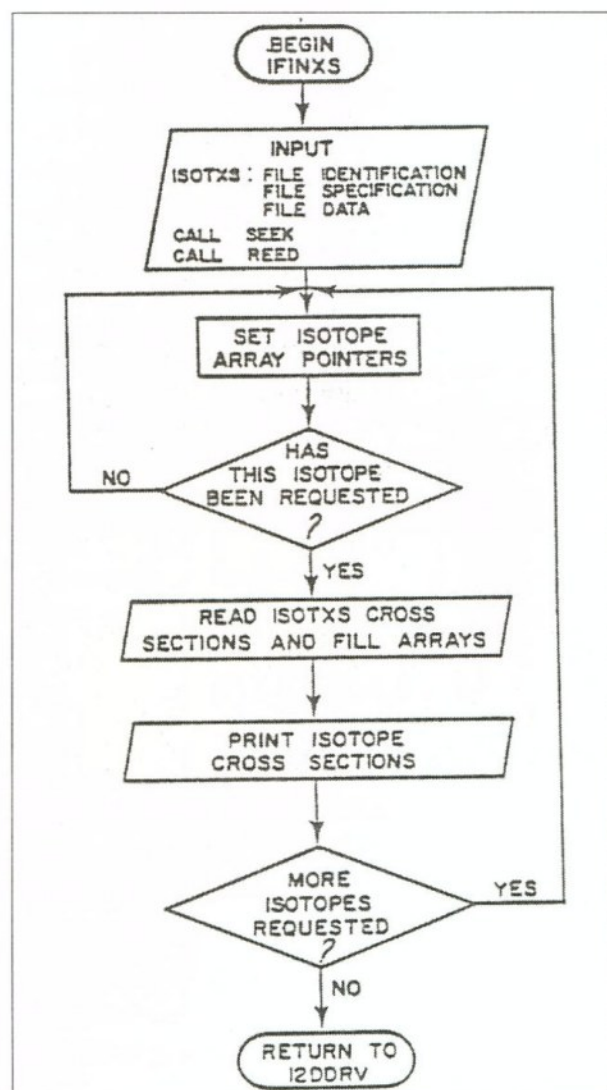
BEGIN IFINXS

INPUT
ISOTXS : FILE IDENTIFICATION
FILE SPECIFICATION
FILE DATA
CALL SEEK
CALL REED

SET ISOTOPE ARRAY POINTERS

HAS THIS ISOTOPE BEEN REQUESTED ?

NO

YES

READ ISOTXS CROSS SECTIONS AND FILL ARRAYS

PRINT ISOTOPE CROSS SECTIONS

MORE ISOTOPES REQUESTED ?

YES

NO

RETURN TO I2DDRV